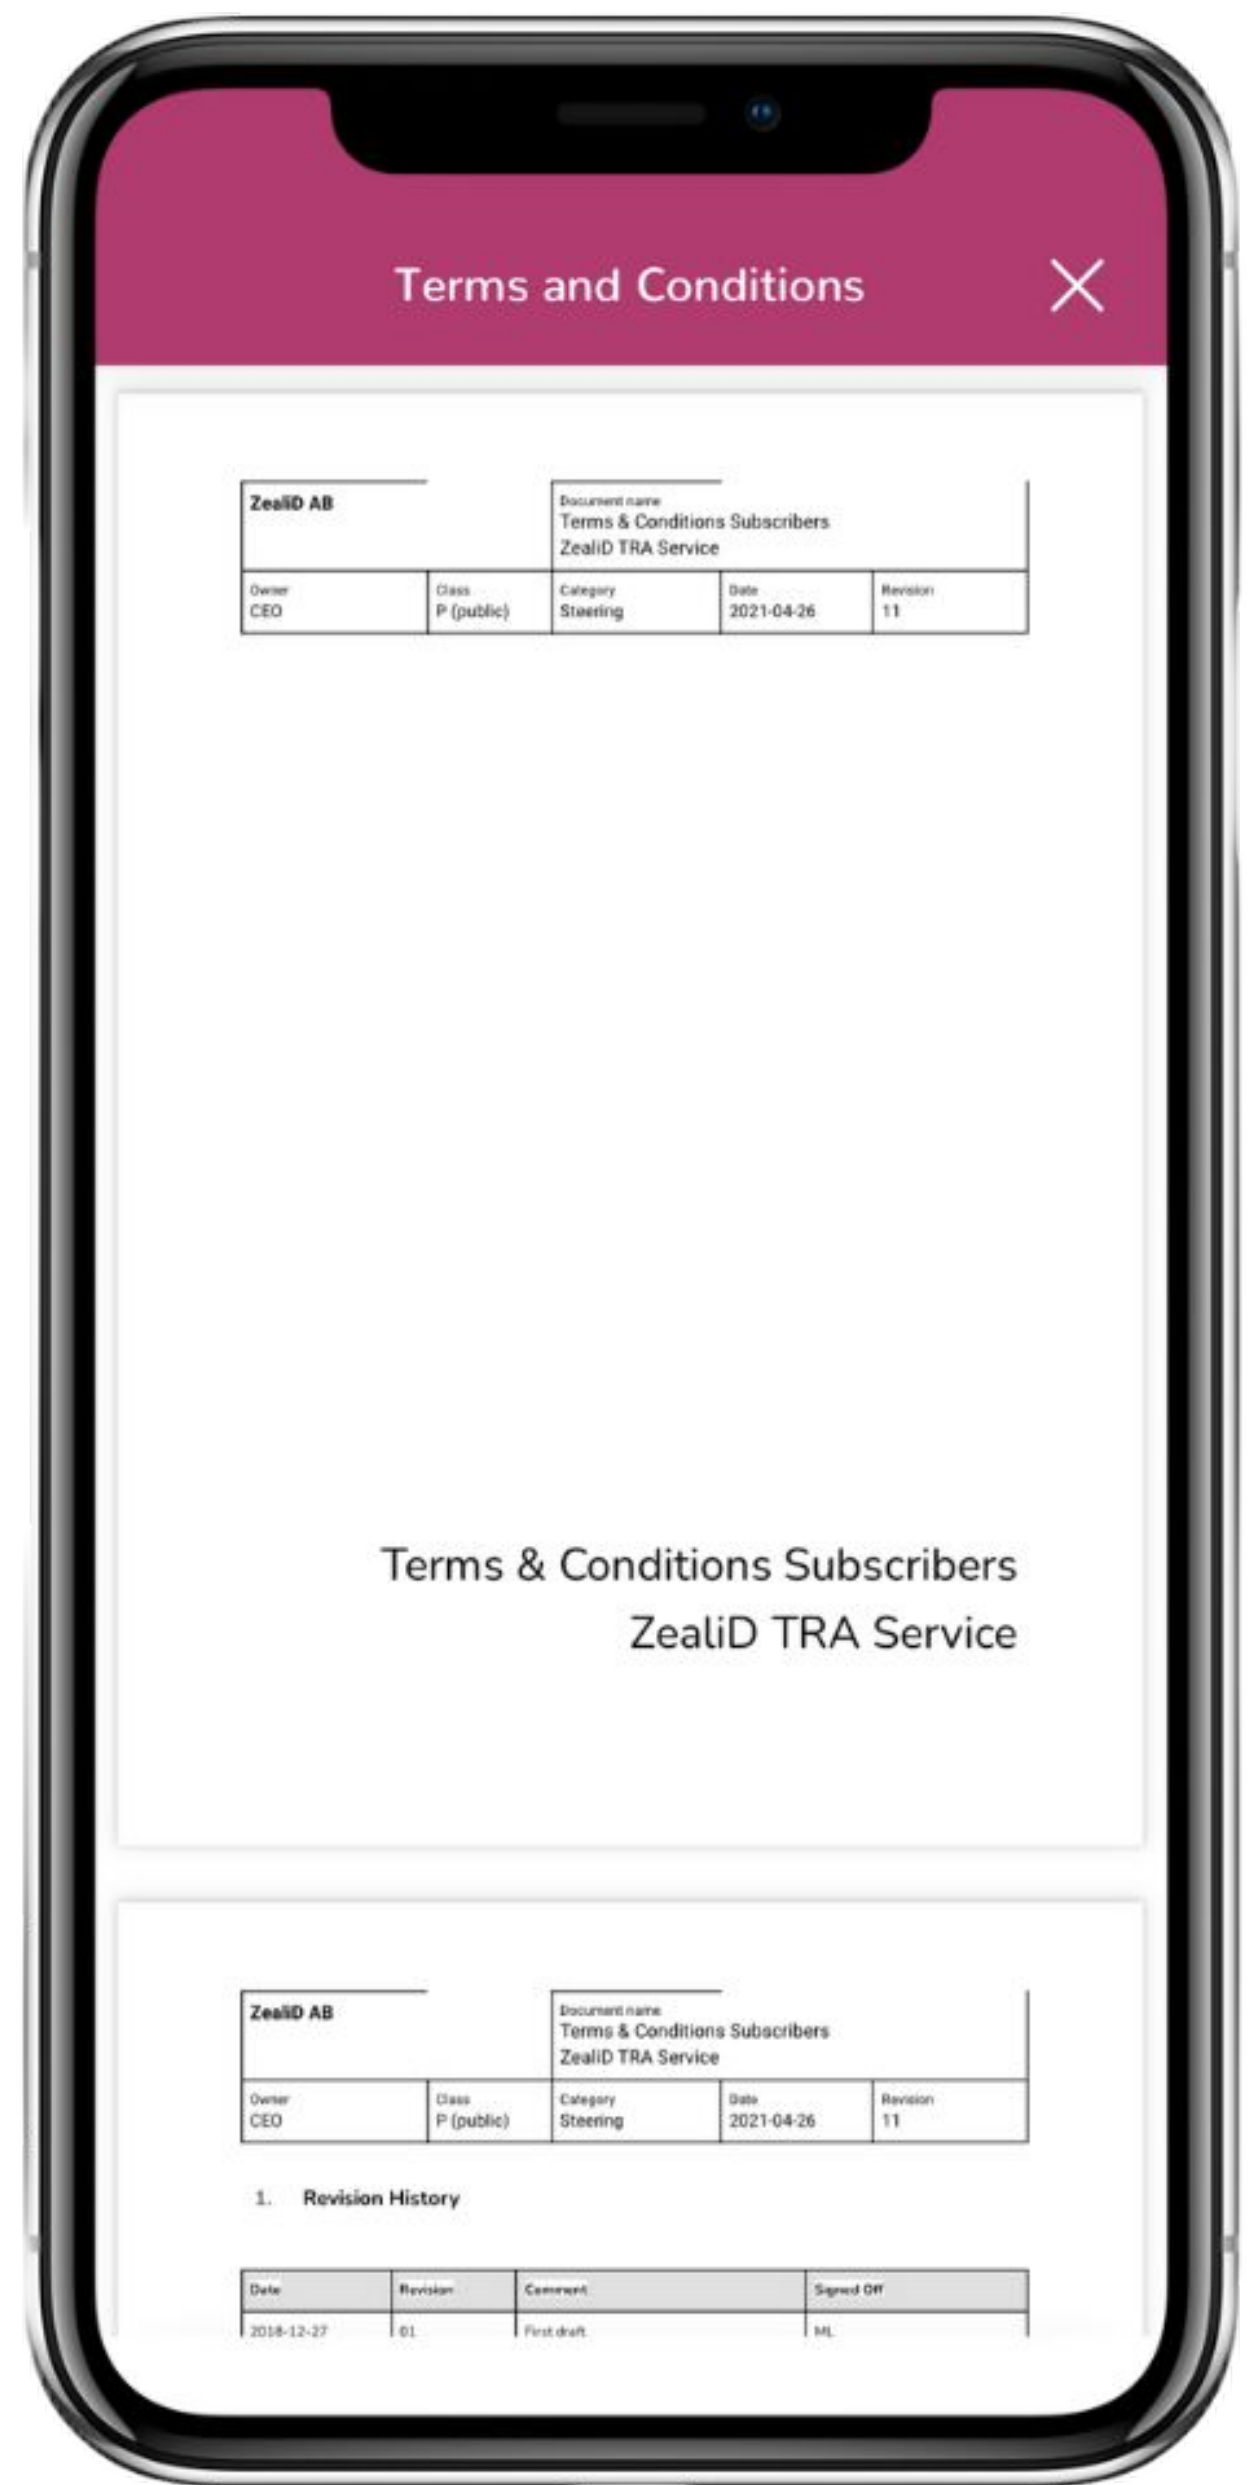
Terms and Conditions

ZealiD AB

Document name
Terms & Conditions Subscribers
ZealiD TRA Service

| Owner CEO | Class P (public) | Category Steering | Date 2021-04-26 | Revision 11 |
|---|---|---|---|---|

Terms & Conditions Subscribers
ZealiD TRA Service

ZealiD AB

Document name
Terms & Conditions Subscribers
ZealiD TRA Service

| Owner CEO | Class P (public) | Category Steering | Date 2021-04-26 | Revision 11 |
|---|---|---|---|---|

1. Revision History

| Date | Revision | Comment | Signed Off |
|---|---|---|---|
| 2018-12-27 | 01 | First draft | ML |